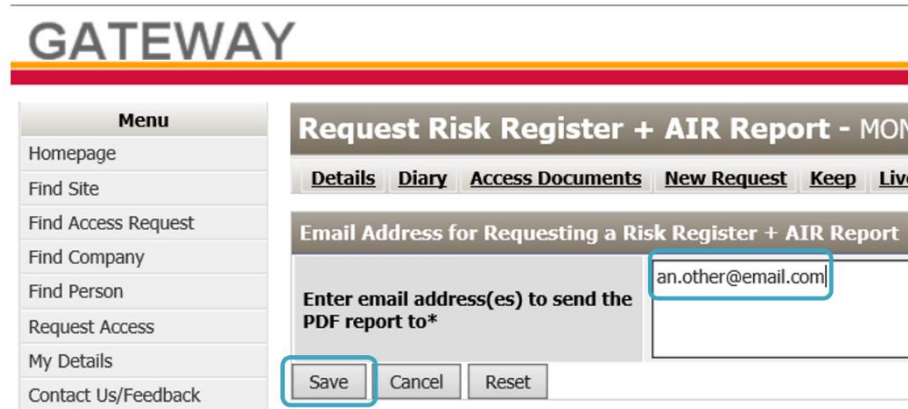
GATEWAY

Menu
Homepage
Find Site
Find Access Request
Find Company
Find Person
Request Access
My Details
Contact Us/Feedback

Request Risk Register + AIR Report - MON

Details Diary Access Documents New Request Keep Liv

Email Address for Requesting a Risk Register + AIR Report

Enter email address(es) to send the PDF report to*

an.other@email.com

Save Cancel Reset